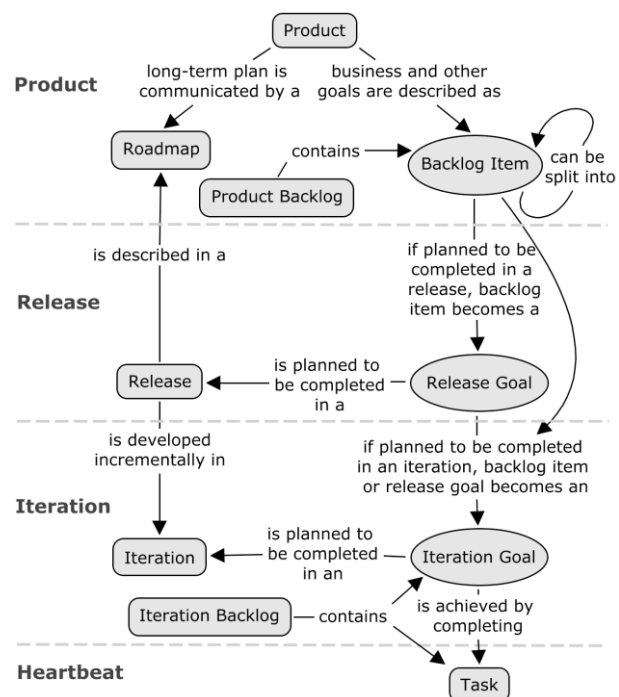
Product

Product

long-term plan is communicated by a

business and other goals are described as

Roadmap

contains

Backlog Item

can be split into

Product Backlog

is described in a

Release

if planned to be completed in a release, backlog item becomes a

Release

is planned to be completed in a

Release Goal

is developed incrementally in

if planned to be completed in an iteration, backlog item or release goal becomes an

Iteration

Iteration

is planned to be completed in an

Iteration Goal

Iteration Backlog

contains

is achieved by completing

Heartbeat

Task